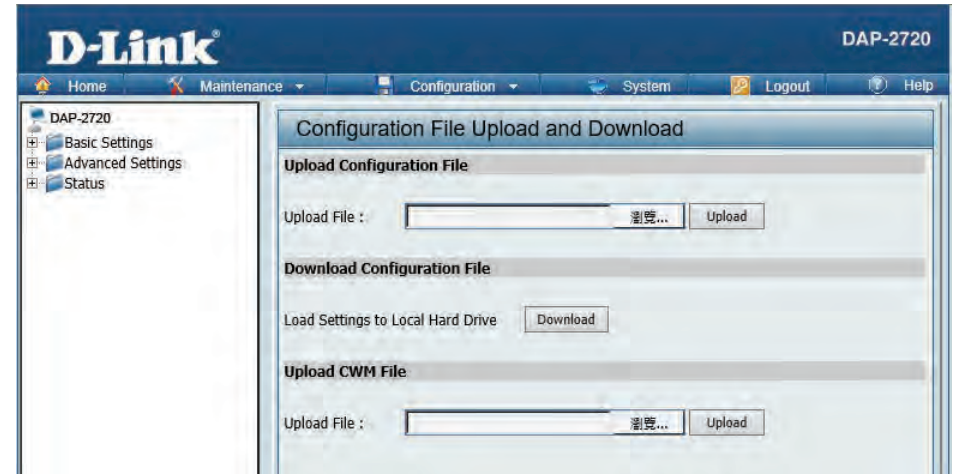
D-Link

DAP-2720

Home Maintenance Configuration System Logout Help

DAP-2720
Basic Settings
Advanced Settings
Status

Configuration File Upload and Download

Upload Configuration File

Upload File : 瀏覽... Upload

Download Configuration File

Load Settings to Local Hard Drive Download

Upload CWM File

Upload File : 瀏覽... Upload